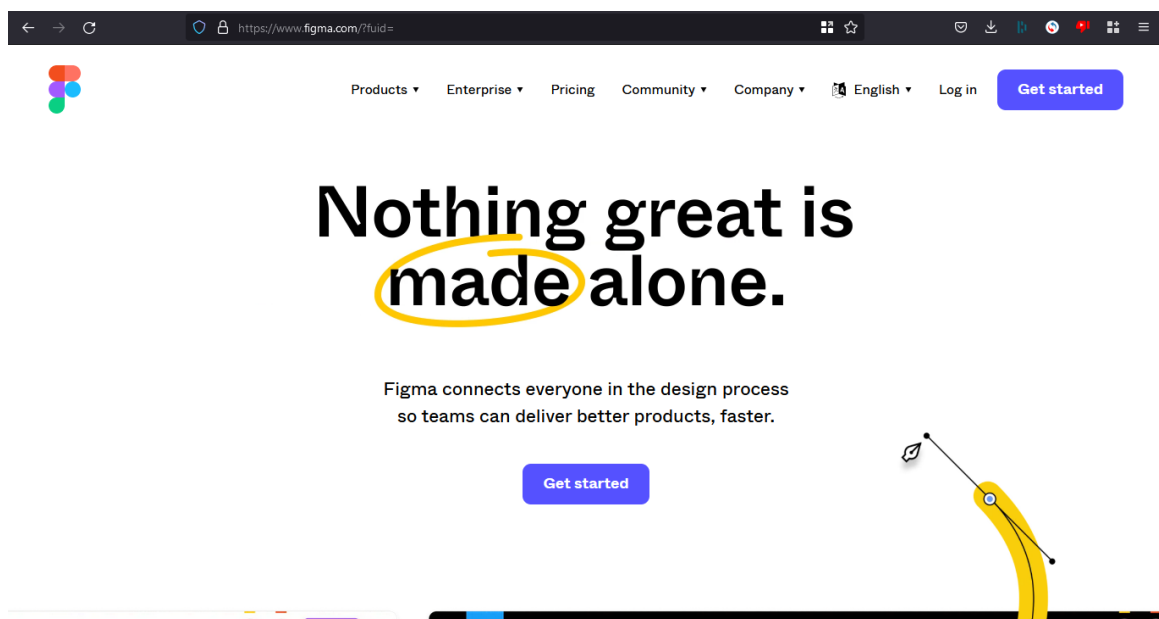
https://www.figma.com/?fuid=

Products ▾ Enterprise ▾ Pricing Community ▾ Company ▾ English ▾ Log in Get started

Nothing great is made alone.

Figma connects everyone in the design process so teams can deliver better products, faster.

Get started